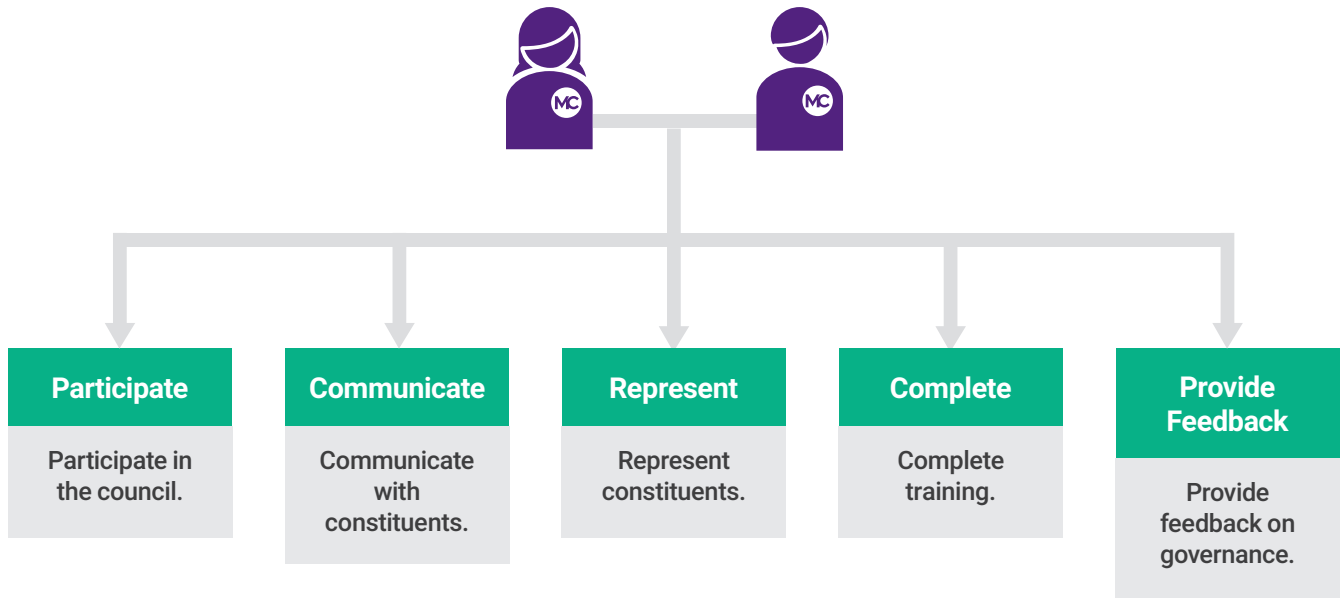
MC

MC

Participate

Participate in the council.

Communicate

Communicate with constituents.

Represent

Represent constituents.

Complete

Complete training.

Provide Feedback

Provide feedback on governance.